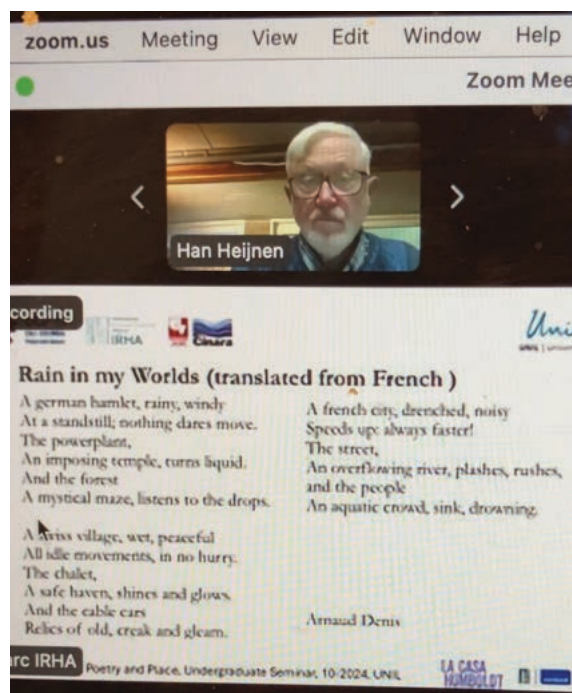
zoom.us Meeting View Edit Window Help

Zoom Mee

Han Heijnen

cording

IRHA

Cinara

Uni

Rain in my Worlds (translated from French )

A german hamlet, rainy, windy
At a standstill; nothing dares move.
The powerplant,
An imposing temple, turns liquid.
And the forest
A mystical maze, listens to the drops.

A Swiss village, wet, peaceful
All idle movements, in no hurry.
The chalet,
A safe haven, shines and glows.
And the cable cars
Relics of old, creak and gleam.

A french city, drenched, noisy
Speeds up: always faster!
The street,
An overflowing river, plashes, rushes,
and the people
An aquatic crowd, sink, drowning.

Arnaud Denis

rc IRHA

Poetry and Place, Undergraduate Seminar, 10-2024, UNIL

LA CASA HUMBOLDT